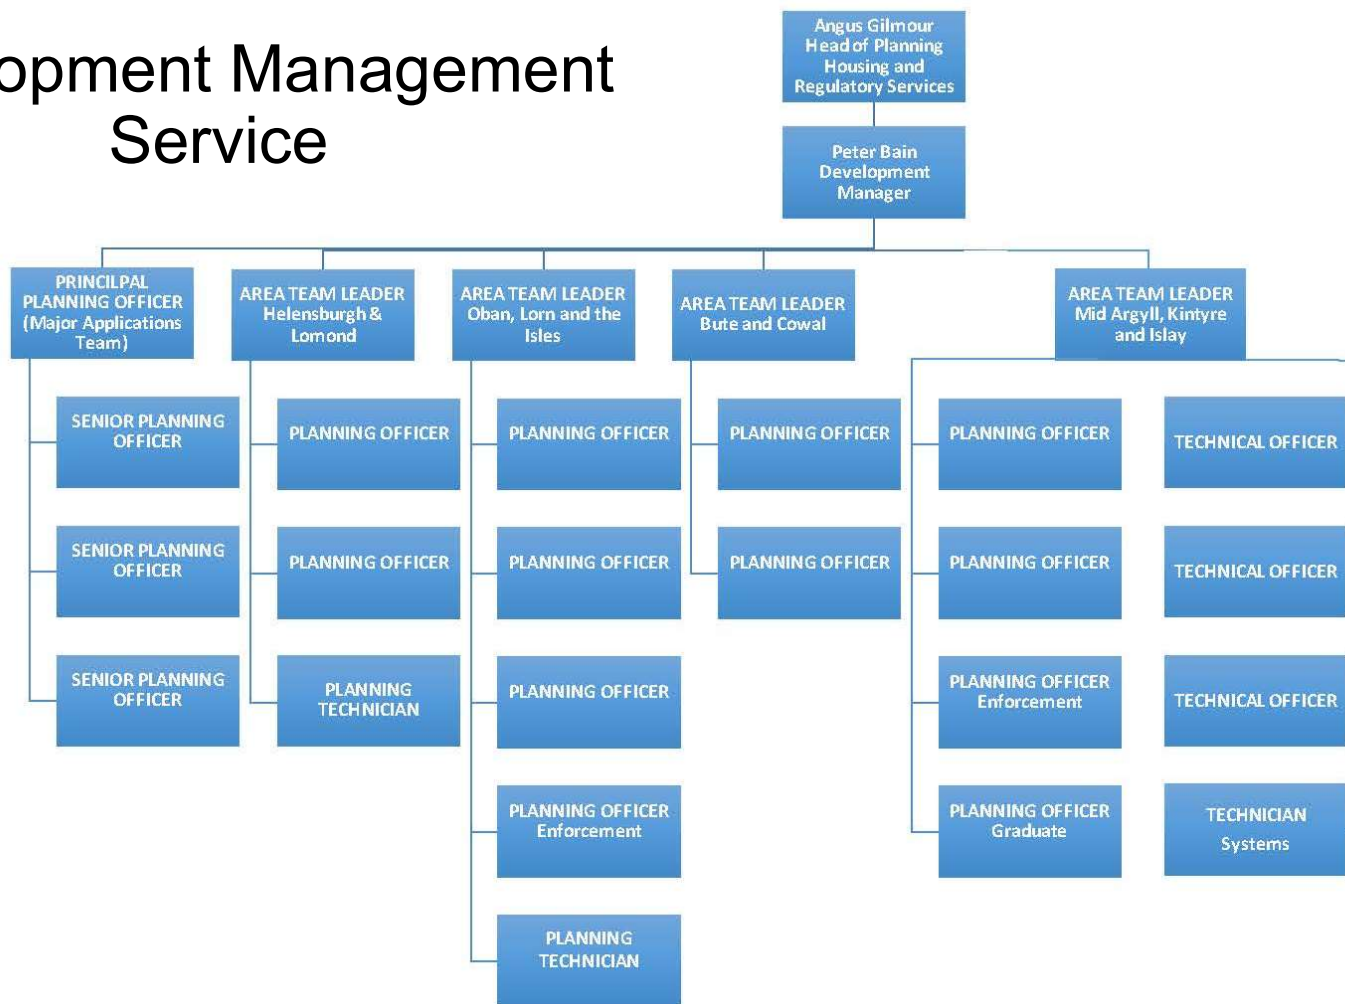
opment Management Service

Angus Gilmour Head of Planning Housing and Regulatory Services

Peter Bain Development Manager

PRINCILPAL PLANNING OFFICER (Major Applications Team)

SENIOR PLANNING OFFICER

SENIOR PLANNING OFFICER

SENIOR PLANNING OFFICER

AREA TEAM LEADER Helensburgh & Lomond

PLANNING OFFICER

PLANNING OFFICER

PLANNING TECHNICIAN

AREA TEAM LEADER Oban, Lorn and the Isles

PLANNING OFFICER

PLANNING OFFICER

PLANNING OFFICER

PLANNING OFFICER Enforcement

PLANNING TECHNICIAN

AREA TEAM LEADER Bute and Cowal

PLANNING OFFICER

PLANNING OFFICER

AREA TEAM LEADER Mid Argyll, Kintyre and Islay

PLANNING OFFICER

PLANNING OFFICER

PLANNING OFFICER Enforcement

PLANNING OFFICER Graduate

TECHNICAL OFFICER

TECHNICAL OFFICER

TECHNICAL OFFICER

TECHNICIAN Systems